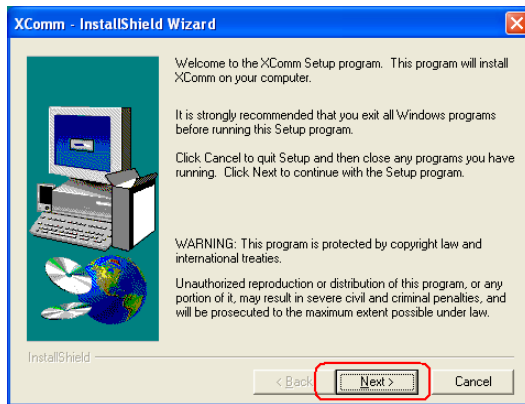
XComm - InstallShield Wizard

Welcome to the XComm Setup program. This program will install XComm on your computer.

It is strongly recommended that you exit all Windows programs before running this Setup program.

Click Cancel to quit Setup and then close any programs you have running. Click Next to continue with the Setup program.

WARNING: This program is protected by copyright law and international treaties.

Unauthorized reproduction or distribution of this program, or any portion of it, may result in severe civil and criminal penalties, and will be prosecuted to the maximum extent possible under law.

InstallShield

< Back

Next >

Cancel